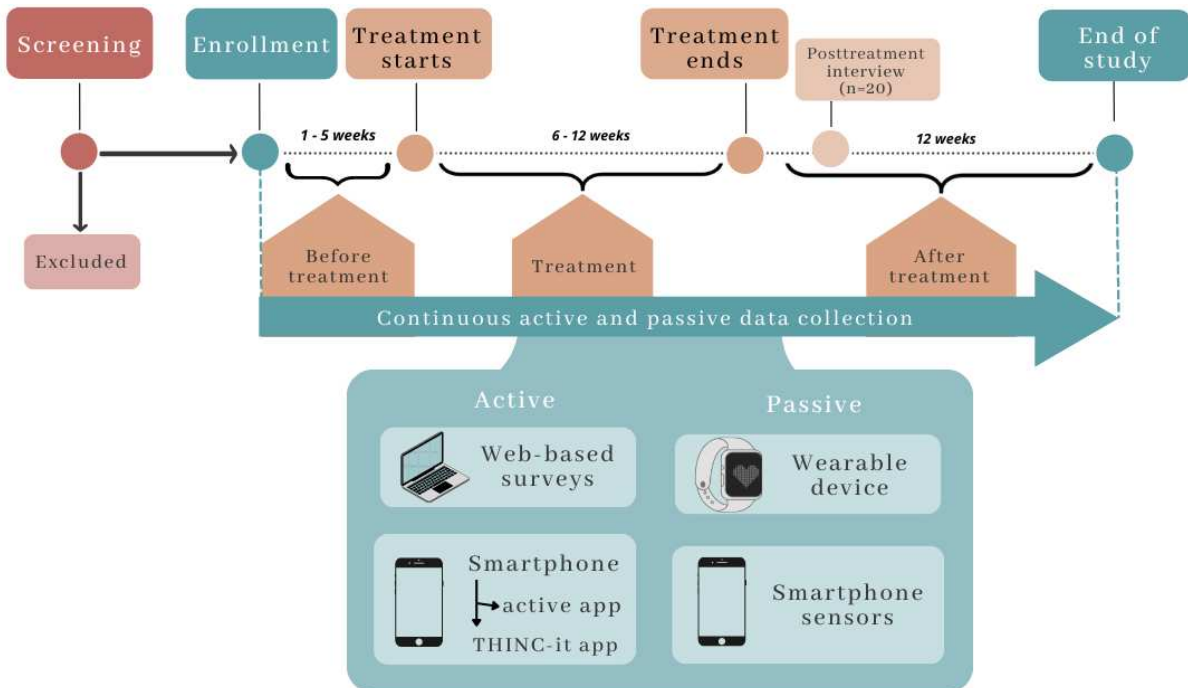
Screening

Enrollment

Treatment starts

Treatment ends

Posttreatment interview (n=20)

End of study

1 - 5 weeks

6 - 12 weeks

12 weeks

Excluded

Before treatment

Treatment

After treatment

Continuous active and passive data collection

Active

Passive

Web-based surveys

Wearable device

Smartphone

active app

THINC-it app

Smartphone sensors